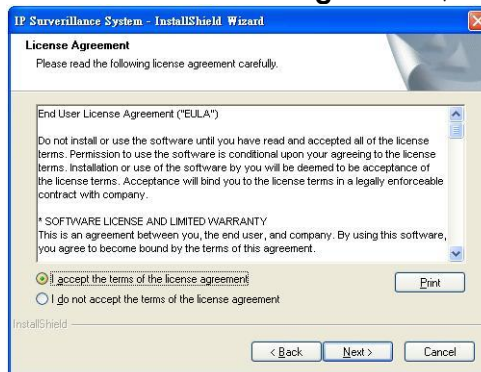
IP Surveillance System - InstallShield Wizard

License Agreement

Please read the following license agreement carefully.

End User License Agreement ("EULA")

Do not install or use the software until you have read and accepted all of the license terms. Permission to use the software is conditional upon your agreeing to the license terms. Installation or use of the software by you will be deemed to be acceptance of the license terms. Acceptance will bind you to the license terms in a legally enforceable contract with company.

* SOFTWARE LICENSE AND LIMITED WARRANTY
This is an agreement between you, the end user, and company. By using this software, you agree to become bound by the terms of this agreement.

I accept the terms of the license agreement

I do not accept the terms of the license agreement

Print

InstallShield

< Back

Next >

Cancel